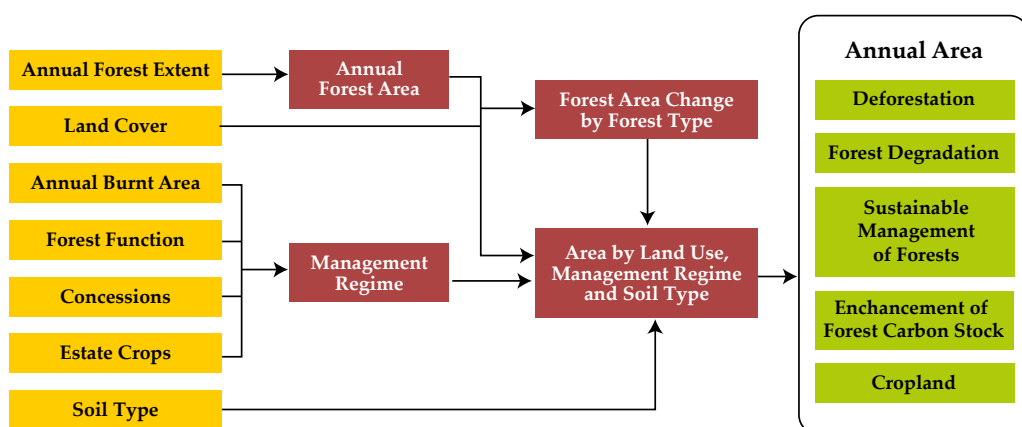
Annual Forest Extent

Land Cover

Annual Burnt Area

Forest Function

Concessions

Estate Crops

Soil Type

Annual Forest Area

Management Regime

Forest Area Change by Forest Type

Area by Land Use, Management Regime and Soil Type

Annual Area

Deforestation

Forest Degradation

Sustainable Management of Forests

Enchancement of Forest Carbon Stock

Cropland